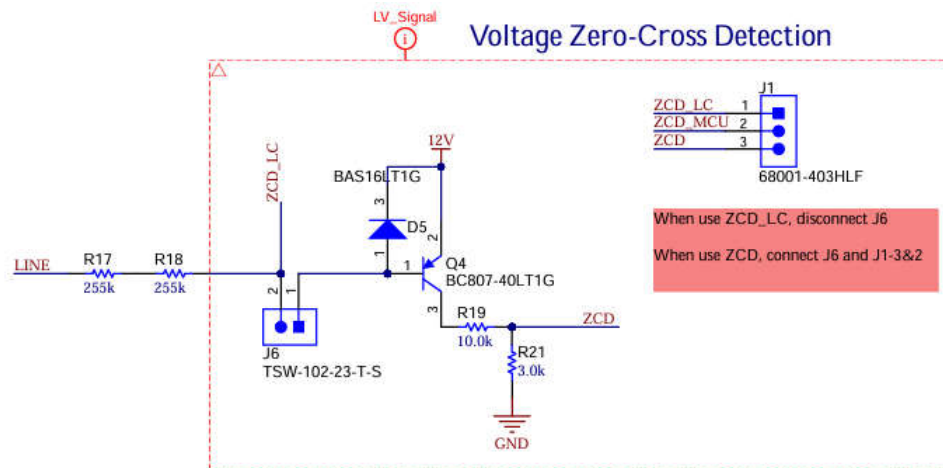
LV_Signal

Voltage Zero-Cross Detection

J1
ZCD_LC 1
ZCD_MCU 2
ZCD 3
68001-403HLF

When use ZCD_LC, disconnect J6

When use ZCD, connect J6 and J1-3&2

12V
ZCD_LC
BAS16LT1G
3
D5
2
1
Q4
BC807-40LT1G
LINE
R17
255k
R18
255k
2
1
3
R19
10.0k
ZCD
R21
3.0k
J6
TSW-102-23-T-S
GND